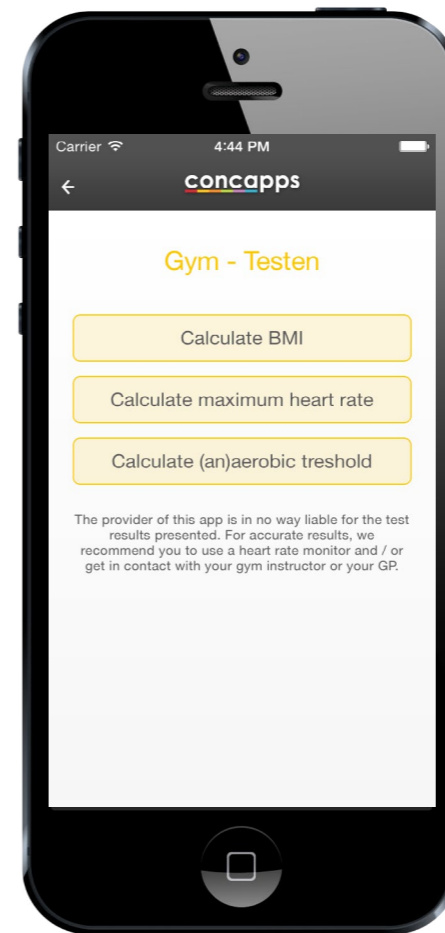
Carrier
4:44 PM

concapps

Gym - Testen

Calculate BMI

Calculate maximum heart rate

Calculate (an)aerobic treshold

The provider of this app is in no way liable for the test results presented. For accurate results, we recommend you to use a heart rate monitor and / or get in contact with your gym instructor or your GP.